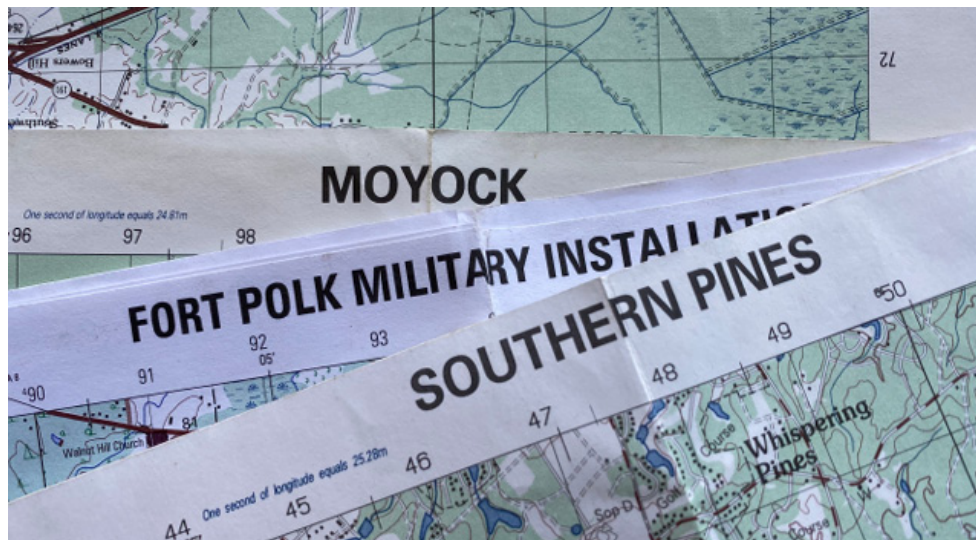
Bowers Hill

LANES

72

MOYOCK

One second of longitude equals 24.81m

96 97 98

FORT POLK MILITARY INSTALLATI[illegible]

490 91 92 05' 93

Walnut Hill Church

84

SOUTHERN PINES

One second of longitude equals 25.28m

44 45 46 47 48 49 650

Whispering Pines

Golf Course

Course